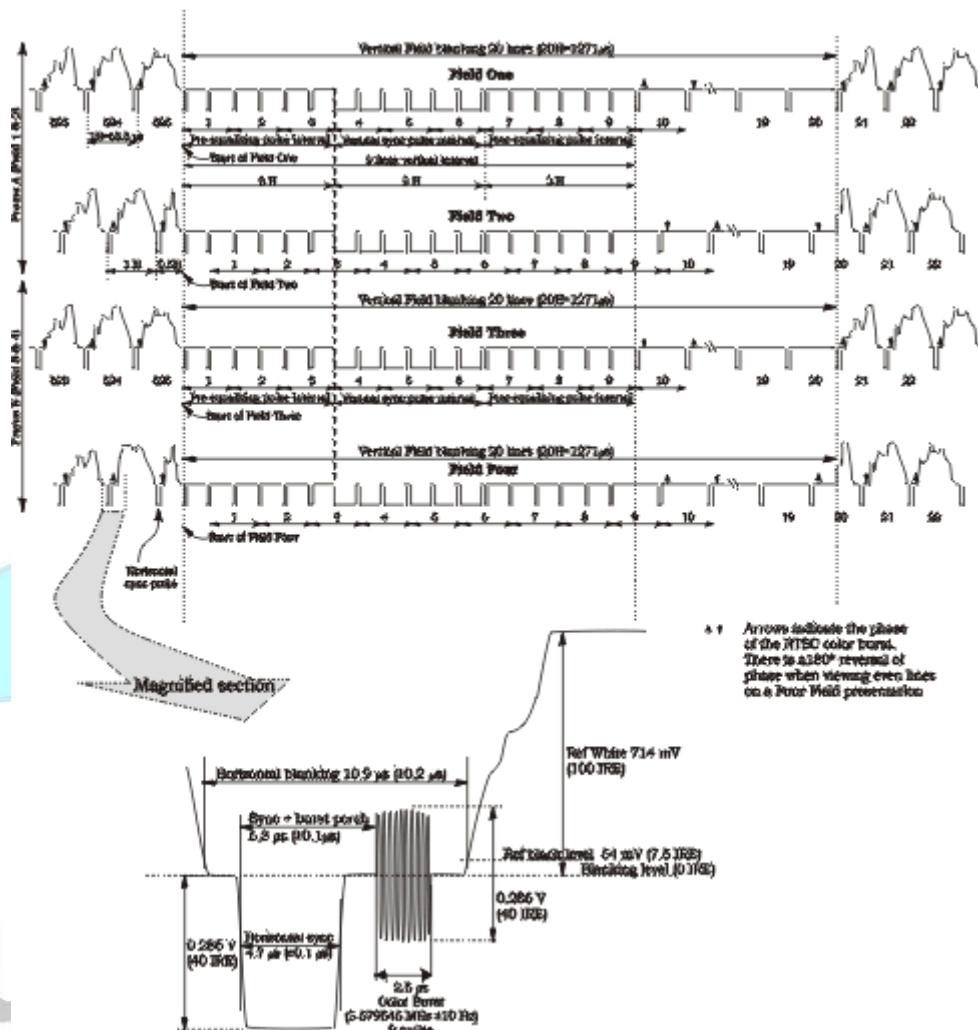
Vertical Field blanking 20 lines (20H=1271 μs)

Field One

Frame A (Field 1 & 2)

525
524
1H=63.5 μs
526
1 2 3 4 5 6 7 8 9 10 19 20 21 22

Pre-equalizing pulse interval
Vertical sync pulse interval
Post-equalizing pulse interval
Start of Field One
9 line vertical interval
3 H
3 H
3 H

Field Two

1 H
0.5H
1 2 3 4 5 6 7 8 9 10 19 20 21 22
Start of Field Two

Frame B (Field 3 & 4)

Vertical Field blanking 20 lines (20H=1271 μs)

Field Three

523
524
525
1 2 3 4 5 6 7 8 9 10 19 20 21 22

Pre-equalizing pulse interval
Vertical sync pulse interval
Post-equalizing pulse interval
Start of Field Three

Vertical Field blanking 20 lines (20H=1271 μs)

Field Four

1 2 3 4 5 6 7 8 9 10 19 20 21 22
Start of Field Four

Horizontal sync pulse

Magnified section

Arrows indicate the phase of the NTSC color burst. There is a 180° reversal of phase when viewing even lines on a Four Field presentation

Horizontal blanking 10.9 μs (±0.2 μs)

Sync + burst porch 5.3 μs (±0.1 μs)

Ref White 714 mV (100 IRE)

Ref black level 54 mV (7.5 IRE)
Blanking level (0 IRE)

0.286 V (40 IRE)

0.286 V (40 IRE)

Horizontal sync 4.7 μs (±0.1 μs)

2.5 μs
Color Burst
(3.579545 MHz ±10 Hz)
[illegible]